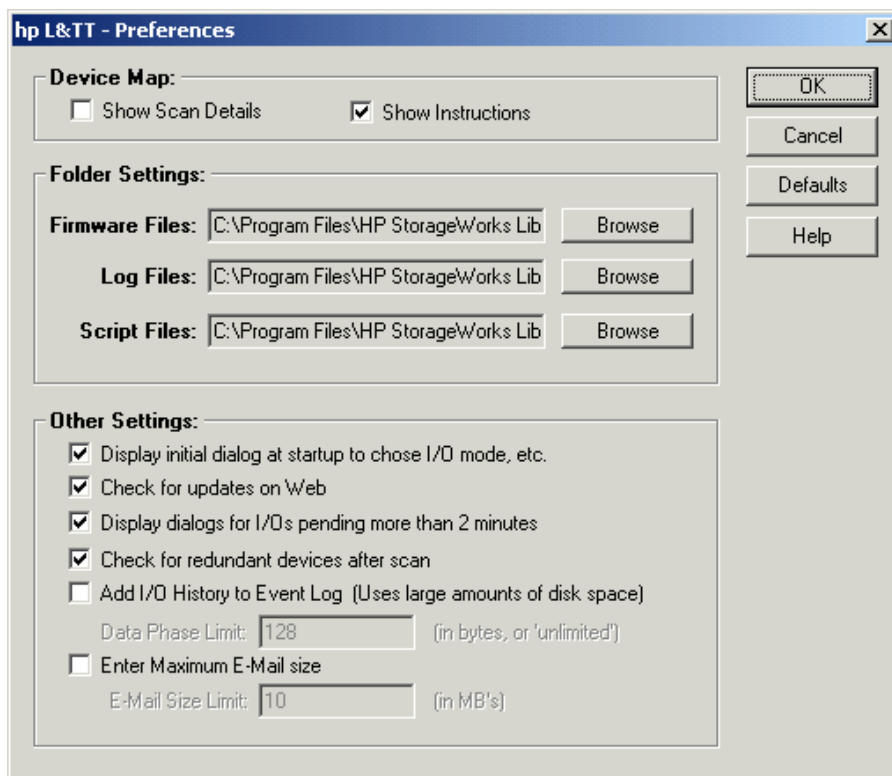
hp L&TT - Preferences

Device Map:
Show Scan Details
Show Instructions

Folder Settings:
Firmware Files: C:\Program Files\HP StorageWorks Lib Browse
Log Files: C:\Program Files\HP StorageWorks Lib Browse
Script Files: C:\Program Files\HP StorageWorks Lib Browse

Other Settings:
Display initial dialog at startup to chose I/O mode, etc.
Check for updates on Web
Display dialogs for I/Os pending more than 2 minutes
Check for redundant devices after scan
Add I/O History to Event Log (Uses large amounts of disk space)
Data Phase Limit: 128 (in bytes, or 'unlimited')
Enter Maximum E-Mail size
E-Mail Size Limit: 10 (in MB's)

OK
Cancel
Defaults
Help